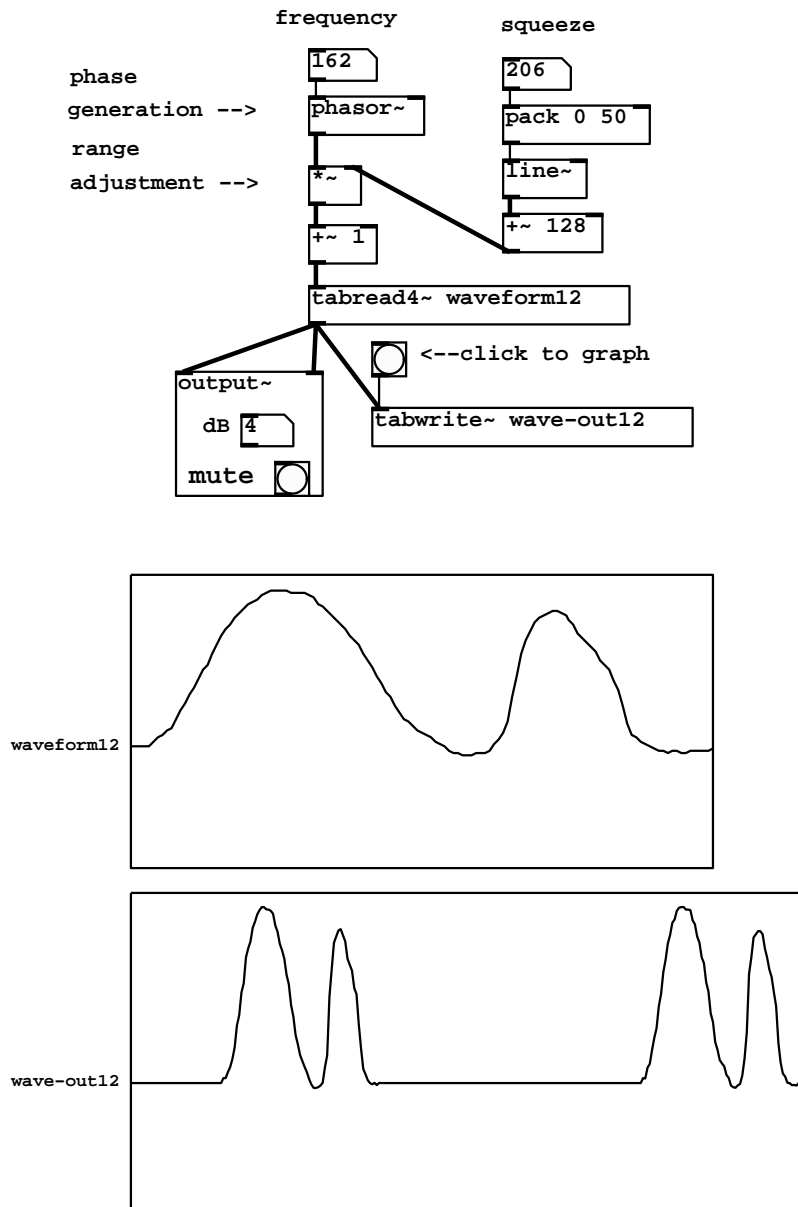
frequency

squeeze

162

206

phase generation -->

phasor~

pack 0 50

range adjustment -->

line~

*~

+~ 1

+~ 128

tabread4~ waveform12

<--click to graph

output~

dB 4

mute

tabwrite~ wave-out12

waveform12

wave-out12